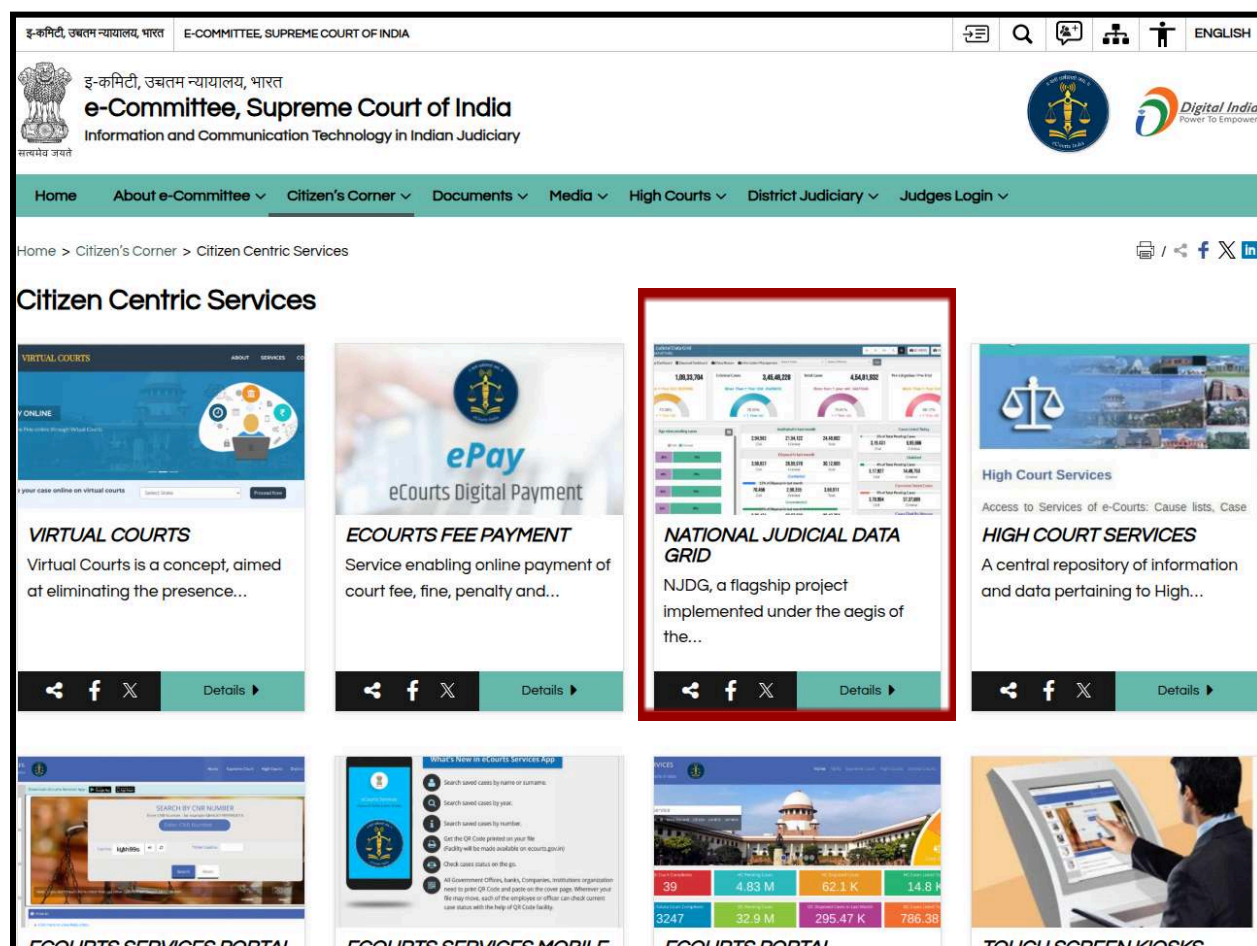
इ-कमिटी, उच्चतम न्यायालय, भारत | E-COMMITTEE, SUPREME COURT OF INDIA

ENGLISH

इ-कमिटी, उच्चतम न्यायालय, भारत
e-Committee, Supreme Court of India
Information and Communication Technology in Indian Judiciary

सत्यमेव जयते

Digital India
Power To Empower

Home | About e-Committee | Citizen's Corner | Documents | Media | High Courts | District Judiciary | Judges Login

Home > Citizen's Corner > Citizen Centric Services

Citizen Centric Services

VIRTUAL COURTS
ABOUT SERVICES
Y ONLINE
r your case online on virtual courts
Select State
Proceed Now

VIRTUAL COURTS
Virtual Courts is a concept, aimed at eliminating the presence...

Details

ePay
eCourts Digital Payment

ECOURTS FEE PAYMENT
Service enabling online payment of court fee, fine, penalty and...

Details

NATIONAL JUDICIAL DATA GRID
NJDG, a flagship project implemented under the aegis of the...

Details

High Court Services
Access to Services of e-Courts: Cause lists, Case

HIGH COURT SERVICES
A central repository of information and data pertaining to High...

Details

SEARCH BY CNR NUMBER
Search
Reset

What's New in eCourts Services App
Search saved cases by name or surname.
Search saved cases by year.
Search saved cases by number.
Get the QR Code printed on your file
Check cases status on the go.

39
4.83 M
62.1 K
14.8 K
3247
32.9 M
295.47 K
786.38

ECOURTS SERVICES PORTAL
ECOURTS SERVICES MOBILE
ECOURTS PORTAL
TOUCH SCREEN KIOSKS